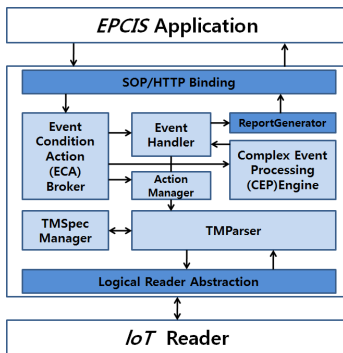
EPCIS Application

SOP/HTTP Binding

Event Condition Action (ECA) Broker

Event Handler

ReportGenerator

Complex Event Processing (CEP)Engine

Action Manager

TMSpec Manager

TMParser

Logical Reader Abstraction

IoT Reader